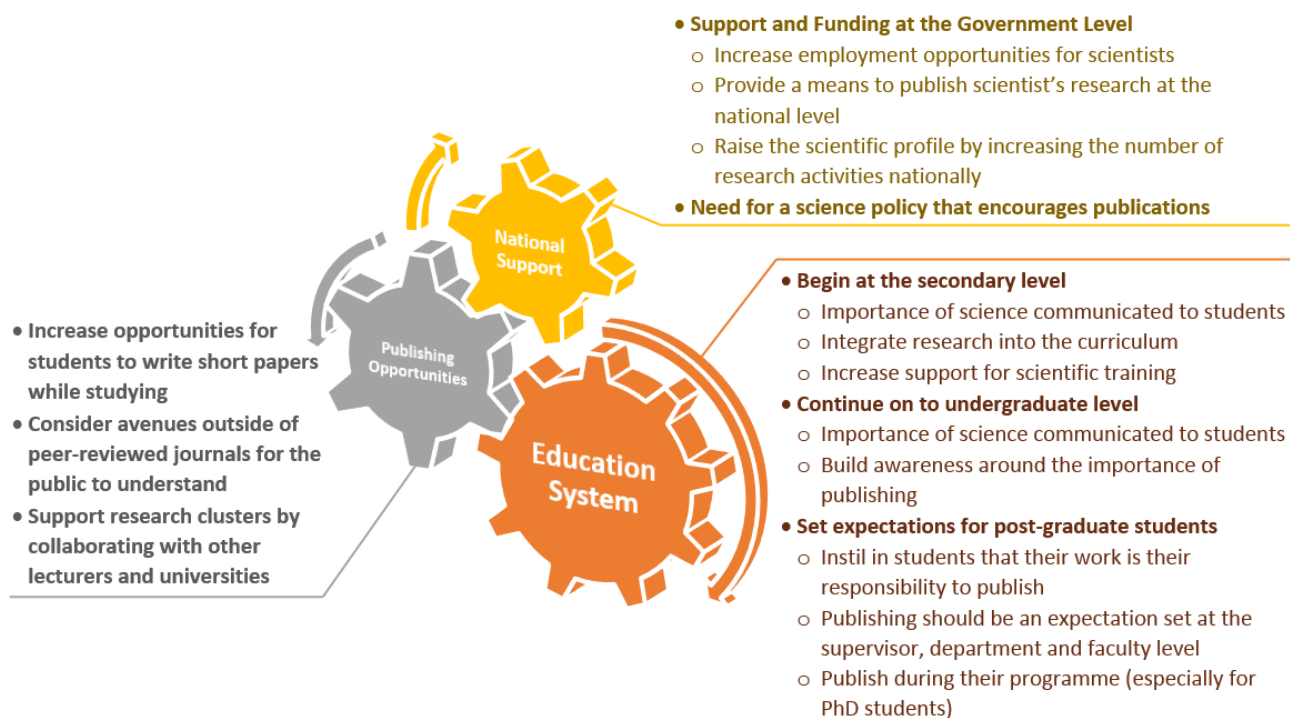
• Support and Funding at the Government Level
  o Increase employment opportunities for scientists
  o Provide a means to publish scientist's research at the national level
  o Raise the scientific profile by increasing the number of research activities nationally
• Need for a science policy that encourages publications

National Support

Publishing Opportunities

Education System

• Increase opportunities for students to write short papers while studying
• Consider avenues outside of peer-reviewed journals for the public to understand
• Support research clusters by collaborating with other lecturers and universities

• Begin at the secondary level
  o Importance of science communicated to students
  o Integrate research into the curriculum
  o Increase support for scientific training
• Continue on to undergraduate level
  o Importance of science communicated to students
  o Build awareness around the importance of publishing
• Set expectations for post-graduate students
  o Instil in students that their work is their responsibility to publish
  o Publishing should be an expectation set at the supervisor, department and faculty level
  o Publish during their programme (especially for PhD students)